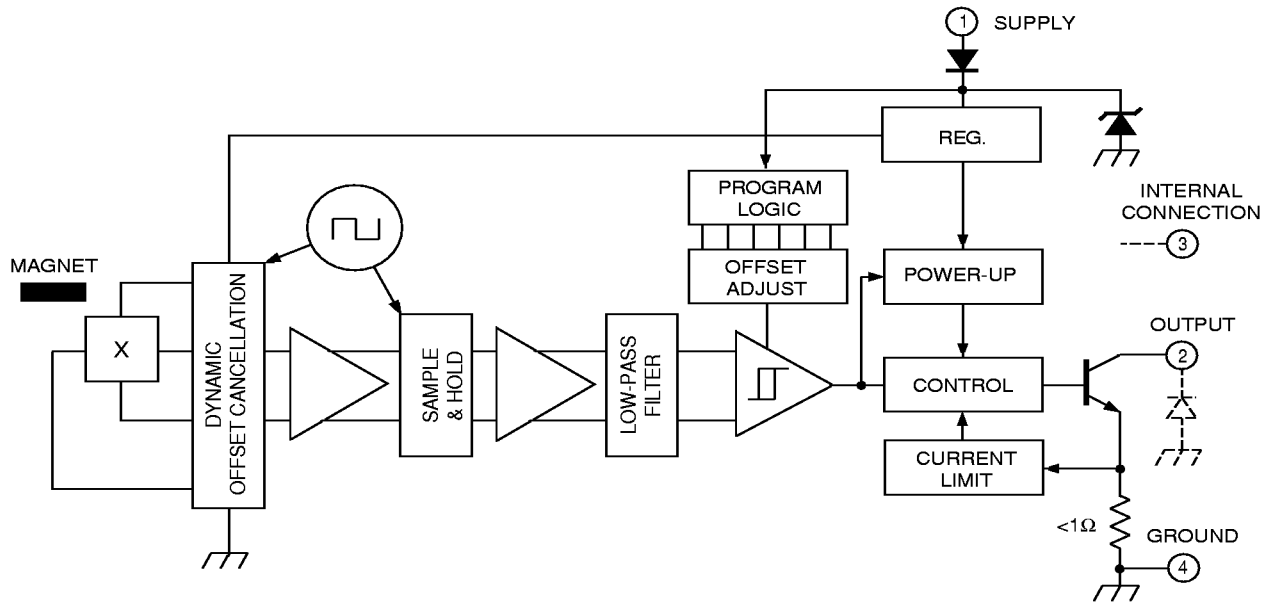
1 SUPPLY

REG.

PROGRAM LOGIC

OFFSET ADJUST

INTERNAL CONNECTION

3

MAGNET

X

DYNAMIC OFFSET CANCELLATION

SAMPLE & HOLD

LOW-PASS FILTER

POWER-UP

OUTPUT

2

CONTROL

CURRENT LIMIT

<1Ω

GROUND

4